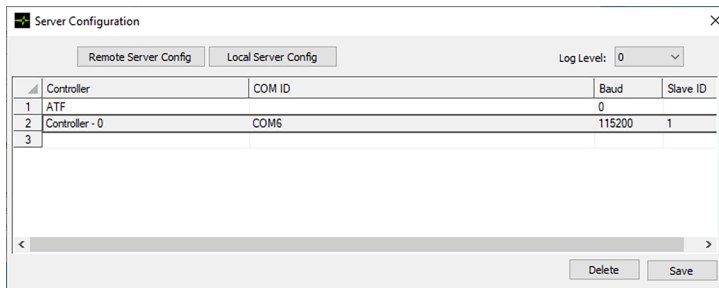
Server Configuration

Remote Server Config
Local Server Config
Log Level: 0

| | Controller | COM ID | Baud | Slave ID |
|---|---|---|---|---|
| 1 | ATF | | 0 | |
| 2 | Controller - 0 | COM6 | 115200 | 1 |
| 3 | | | | |

Delete
Save